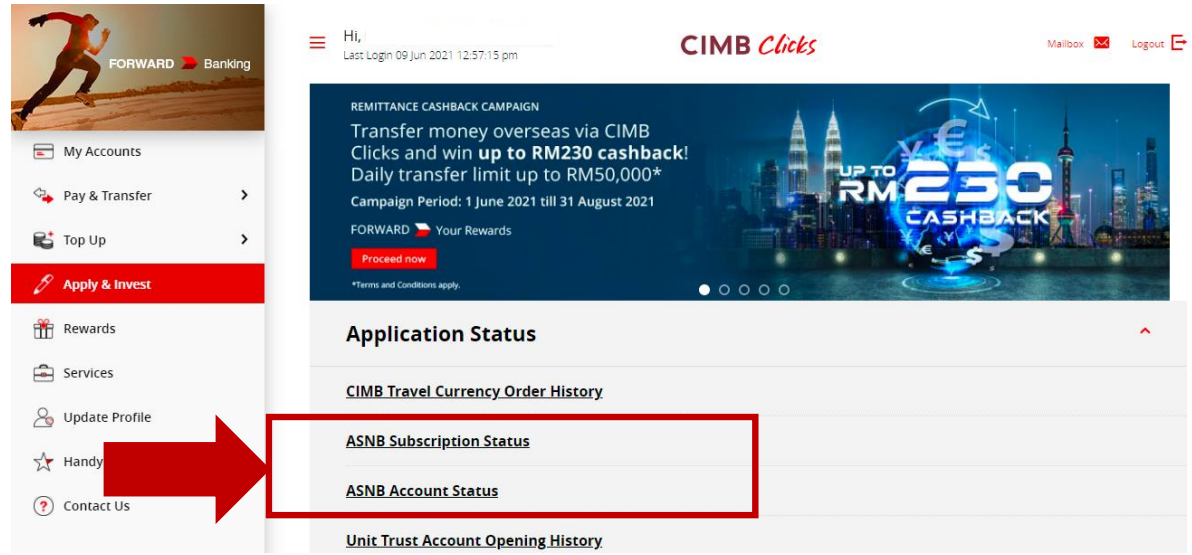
FORWARD Banking

My Accounts

Pay & Transfer

Top Up

Apply & Invest

Rewards

Services

Update Profile

Handy

Contact Us

Hi,
Last Login 09 Jun 2021 12:57:15 pm

CIMB Clicks

Mailbox

Logout

REMITTANCE CASHBACK CAMPAIGN

Transfer money overseas via CIMB Clicks and win **up to RM230 cashback**! Daily transfer limit up to RM50,000*

Campaign Period: 1 June 2021 till 31 August 2021

FORWARD Your Rewards

Proceed now

*Terms and Conditions apply.

UP TO RM230 CASHBACK

Application Status

CIMB Travel Currency Order History

ASNB Subscription Status

ASNB Account Status

Unit Trust Account Opening History